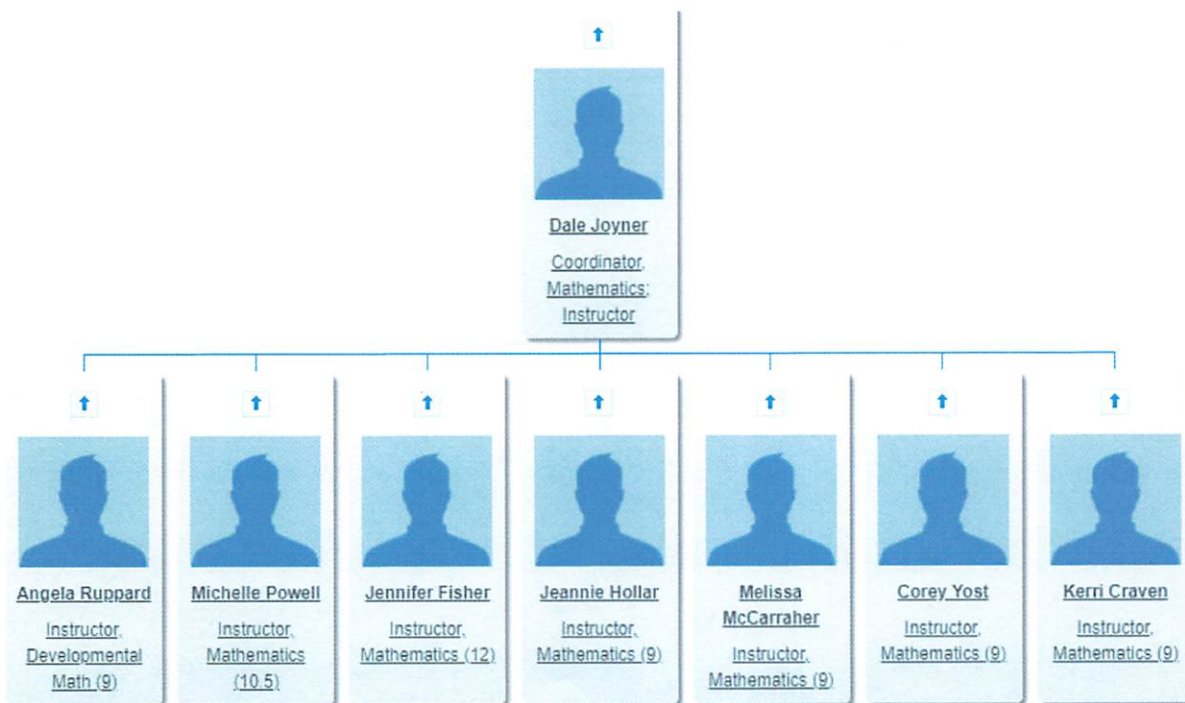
Dale Joyner
Coordinator, Mathematics; Instructor

Angela Ruppard
Instructor, Developmental Math (9)

Michelle Powell
Instructor, Mathematics (10.5)

Jennifer Fisher
Instructor, Mathematics (12)

Jeannie Hollar
Instructor, Mathematics (9)

Melissa McCarraher
Instructor, Mathematics (9)

Corey Yost
Instructor, Mathematics (9)

Kerri Craven
Instructor, Mathematics (9)